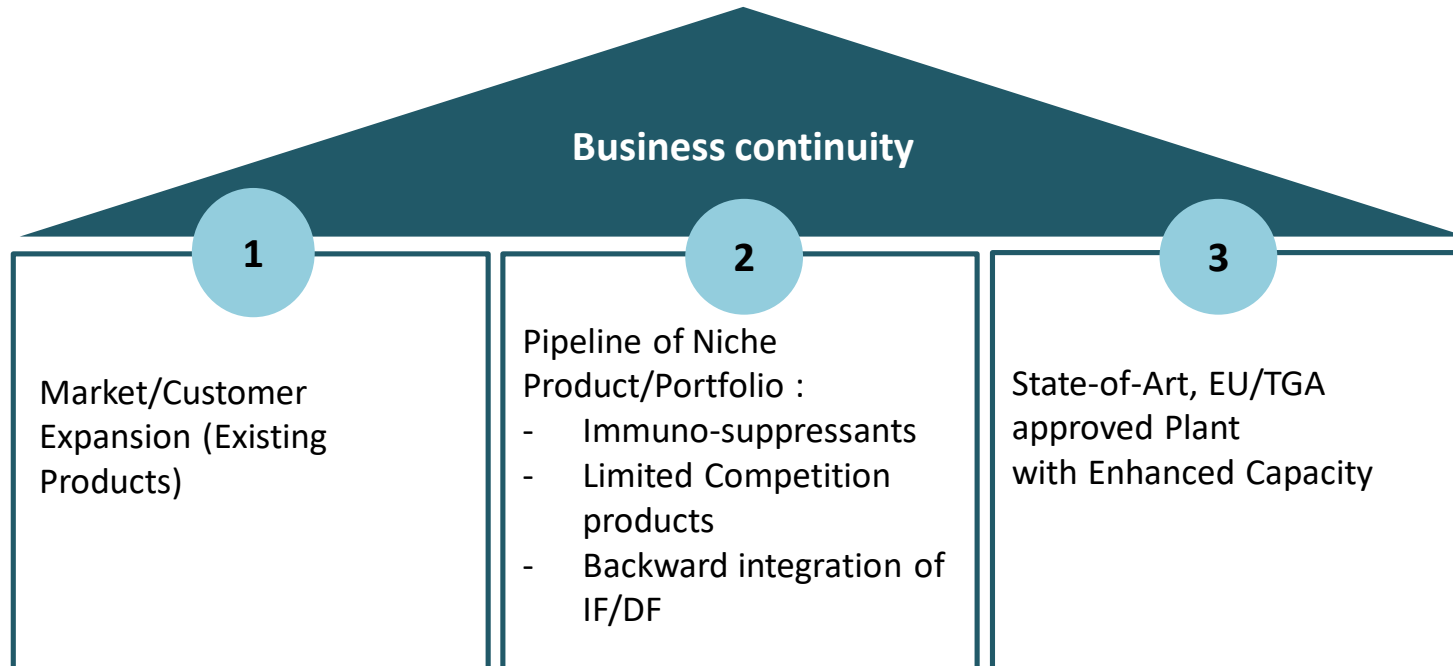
Business continuity

1

Market/Customer Expansion (Existing Products)

2

Pipeline of Niche Product/Portfolio :
- Immuno-suppressants
- Limited Competition products
- Backward integration of IF/DF

3

State-of-Art, EU/TGA approved Plant with Enhanced Capacity